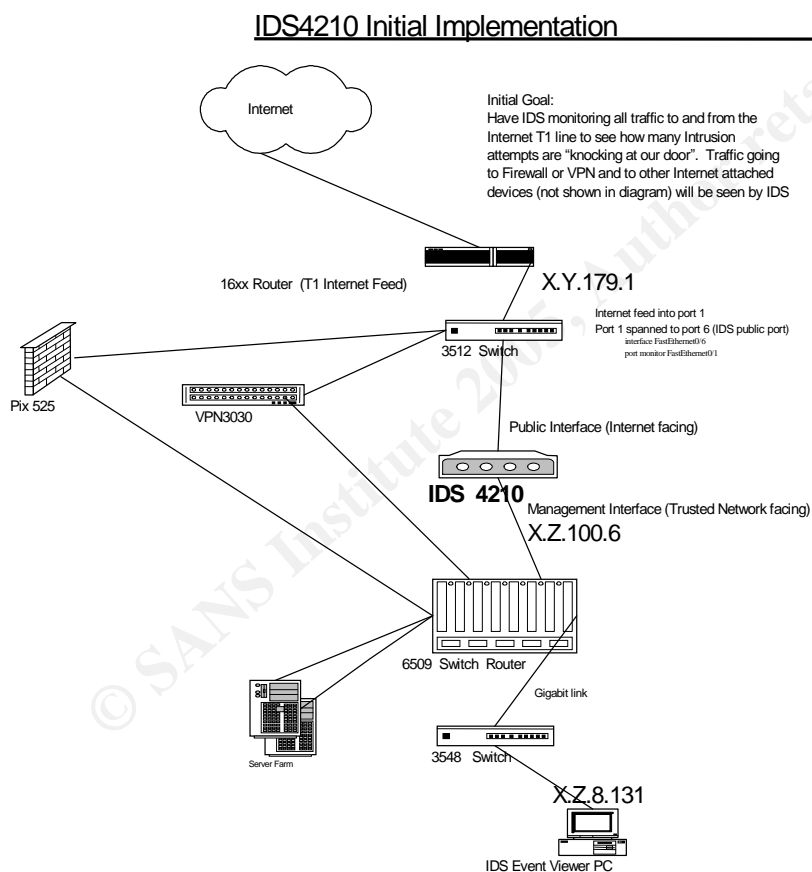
IDS4210 Initial Implementation

Internet

Initial Goal:
Have IDS monitoring all traffic to and from the Internet T1 line to see how many Intrusion attempts are "knocking at our door". Traffic going to Firewall or VPN and to other Internet attached devices (not shown in diagram) will be seen by IDS

16xx Router (T1 Internet Feed)

X.Y.179.1

Internet feed into port 1
Port 1 spanned to port 6 (IDS public port)
interface FastEthernet0/6
port monitor FastEthernet0/1

3512 Switch

Pix 525

VPN3030

Public Interface (Internet facing)

IDS 4210

Management Interface (Trusted Network facing)

X.Z.100.6

6509 Switch Router

Gigabit link

Server Farm

3548 Switch

X.Z.8.131

IDS Event Viewer PC

© SANS Institute 2005, Author retains